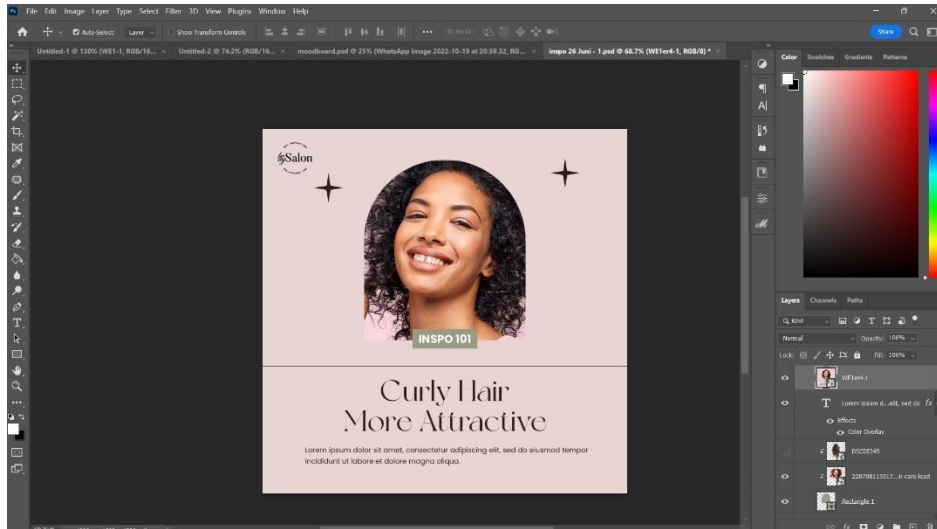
File Edit Image Layer Type Select Filter 3D View Plugins Window Help

Auto-Select: Layer Show Transform Controls ••• 3D Mode:

Share

Untitled-1 @ 130% (WE1-1, RGB/16... × Untitled-2 @ 74.2% (RGB/16... × moodboard.psd @ 25% (WhatsApp Image 2022-10-19 at 20.59.32, RG... × inspo 26 Juni - 1.psd @ 68.7% (WE1er4-1, RGB/8) * ×

Color Swatches Gradients Patterns

Salon

INSPO 101

Curly Hair
More Attractive

Lorem ipsum dolor sit amet, consectetur adipiscing elit, sed do eiusmod tempor incididunt ut labore et dolore magna aliqua.

Layers Channels Paths

Q Kind

Normal Opacity: 100%

Lock: Fill: 100%

WE1er4-1

Lorem ipsum d...elit, sed do fx

Effects

Color Overlay

DSC08345

2207981115017...ir care lead

Rectangle 1